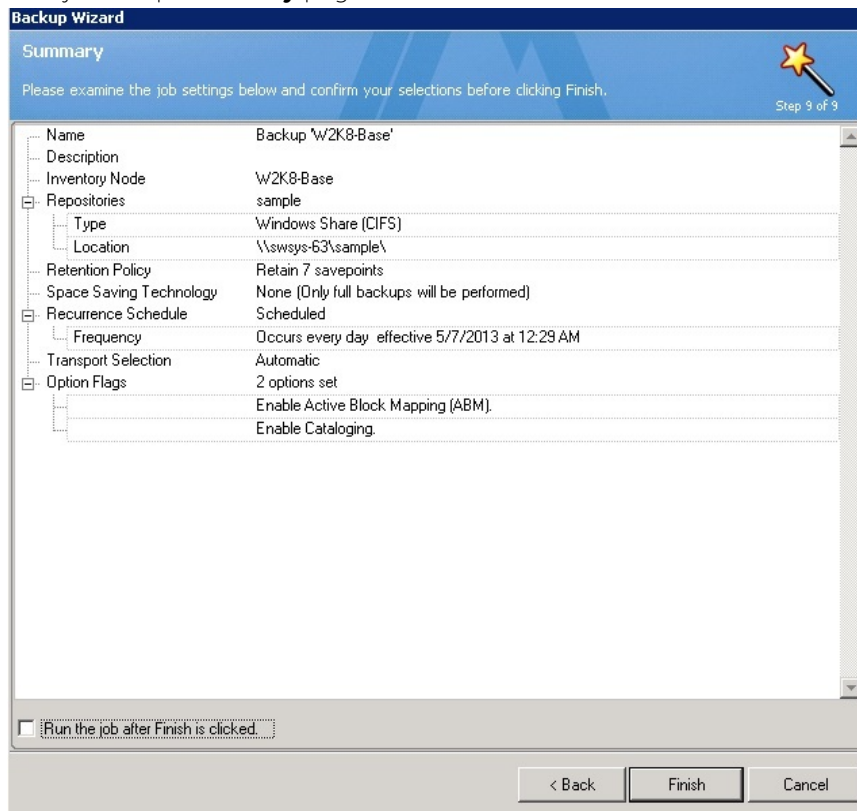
Backup Wizard

Summary

Please examine the job settings below and confirm your selections before clicking Finish.

Step 9 of 9

| | |
|---|---|
| Name | Backup 'W2K8-Base' |
| Description | |
| Inventory Node | W2K8-Base |
| Repositories | sample |
| Type | Windows Share (CIFS) |
| Location | \\swsys-63\sample\ |
| Retention Policy | Retain 7 savepoints |
| Space Saving Technology | None (Only full backups will be performed) |
| Recurrence Schedule | Scheduled |
| Frequency | Occurs every day effective 5/7/2013 at 12:29 AM |
| Transport Selection | Automatic |
| Option Flags | 2 options set |
| | Enable Active Block Mapping (ABM). |
| | Enable Cataloging. |

Run the job after Finish is clicked.

< Back Finish Cancel